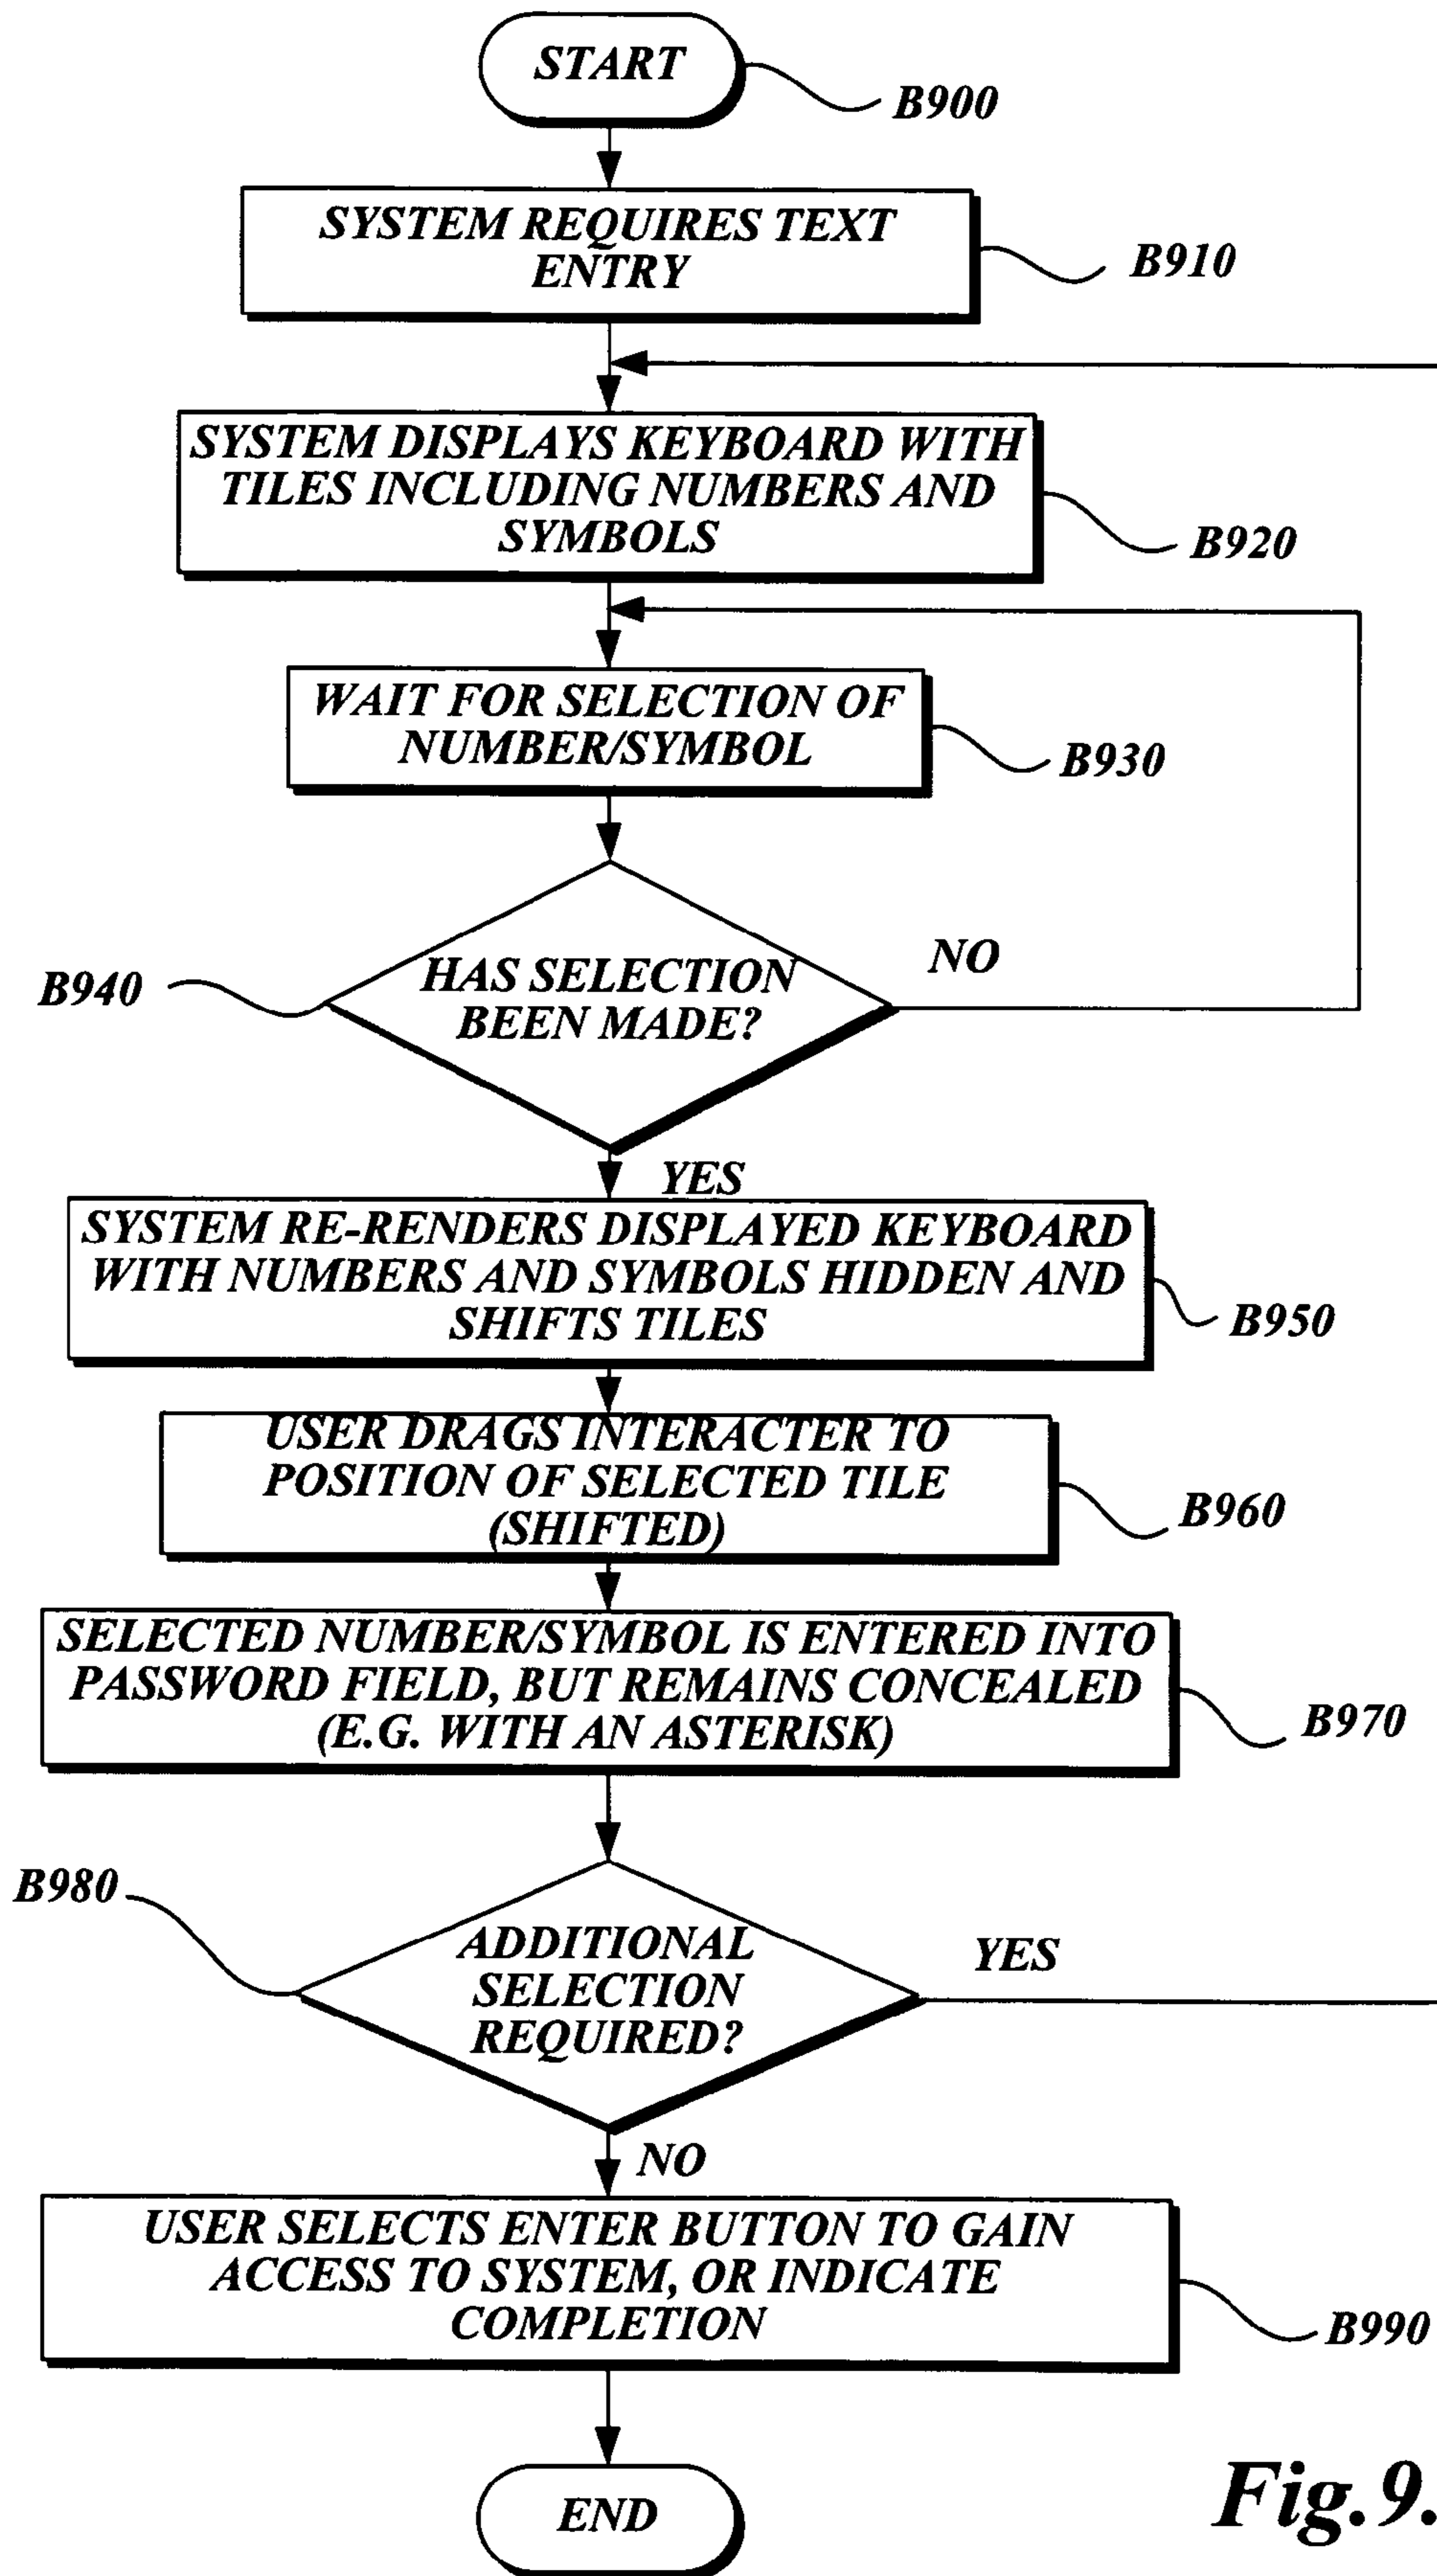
START

B900

SYSTEM REQUIRES TEXT ENTRY

B910

SYSTEM DISPLAYS KEYBOARD WITH TILES INCLUDING NUMBERS AND SYMBOLS

B920

WAIT FOR SELECTION OF NUMBER/SYMBOL

B930

B940

HAS SELECTION BEEN MADE?

NO

YES

SYSTEM RE-RENDERS DISPLAYED KEYBOARD WITH NUMBERS AND SYMBOLS HIDDEN AND SHIFTS TILES

B950

USER DRAGS INTERACTER TO POSITION OF SELECTED TILE (SHIFTED)

B960

SELECTED NUMBER/SYMBOL IS ENTERED INTO PASSWORD FIELD, BUT REMAINS CONCEALED (E.G. WITH AN ASTERISK)

B970

B980

ADDITIONAL SELECTION REQUIRED?

YES

NO

USER SELECTS ENTER BUTTON TO GAIN ACCESS TO SYSTEM, OR INDICATE COMPLETION

B990

END

Fig.9.